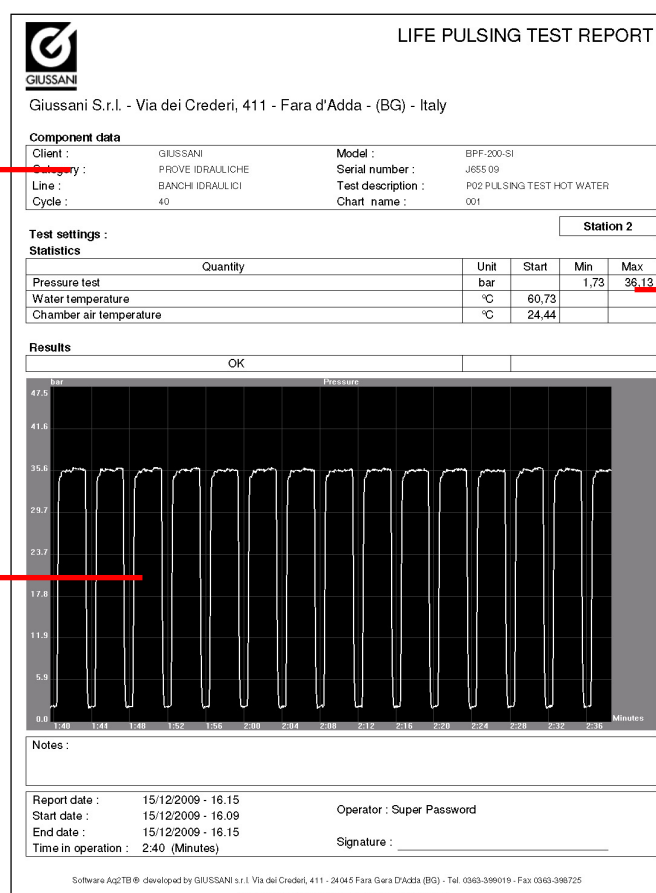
GIUSSANI

LIFE PULSING TEST REPORT

Giussani S.r.l. - Via dei Crederi, 411 - Fara d'Adda - (BG) - Italy

Component data

| | | | |
|---|---|---|---|
| Client : | GIUSSANI | Model : | BPF-200-SI |
| Category : | PROVE IDRAULICHE | Serial number : | J655 09 |
| Line : | BANCHI IDRAULICI | Test description : | P02 PULSING TEST HOT WATER |
| Cycle : | 40 | Chart name : | 001 |

Test settings :

Station 2

Statistics

| Quantity | Unit | Start | Min | Max |
|---|---|---|---|---|
| Pressure test | bar | | 1,73 | 36,13 |
| Water temperature | °C | 60,73 | | |
| Chamber air temperature | °C | 24,44 | | |

Results

OK

bar Pressure

47.5
41.6
35.6
29.7
23.7
17.8
11.9
5.9
0.0

1:40 1:44 1:48 1:52 1:56 2:00 2:04 2:08 2:12 2:16 2:20 2:24 2:28 2:32 2:36 Minutes

Notes :

Report date : 15/12/2009 - 16.15
Start date : 15/12/2009 - 16.09
End date : 15/12/2009 - 16.15
Time in operation : 2:40 (Minutes)

Operator : Super Password

Signature :

Software Aq2TB® developed by GIUSSANI s.r.l. Via dei Crederi, 411 - 24045 Fara Gera D'Adda (BG) - Tel. 0363-399019 - Fax 0363-398725